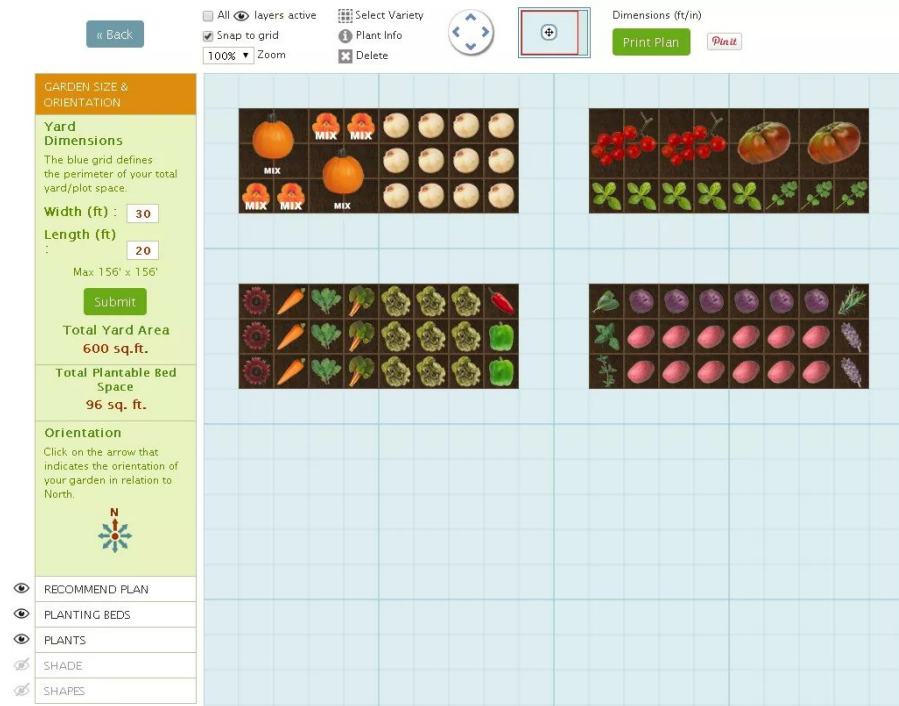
« Back

All layers active

Snap to grid

100% ▾ Zoom

Select Variety

Plant Info

Delete

Dimensions (ft/in)

Print Plan

Pin it

GARDEN SIZE & ORIENTATION

Yard Dimensions

The blue grid defines the perimeter of your total yard/plot space.

Width (ft) : 30

Length (ft) : 20

Max 156' x 156'

Submit

Total Yard Area
600 sq.ft.

Total Plantable Bed Space
96 sq. ft.

Orientation

Click on the arrow that indicates the orientation of your garden in relation to North.

N

RECOMMEND PLAN

PLANTING BEDS

PLANTS

SHADE

SHAPES

MIX MIX MIX MIX MIX MIX